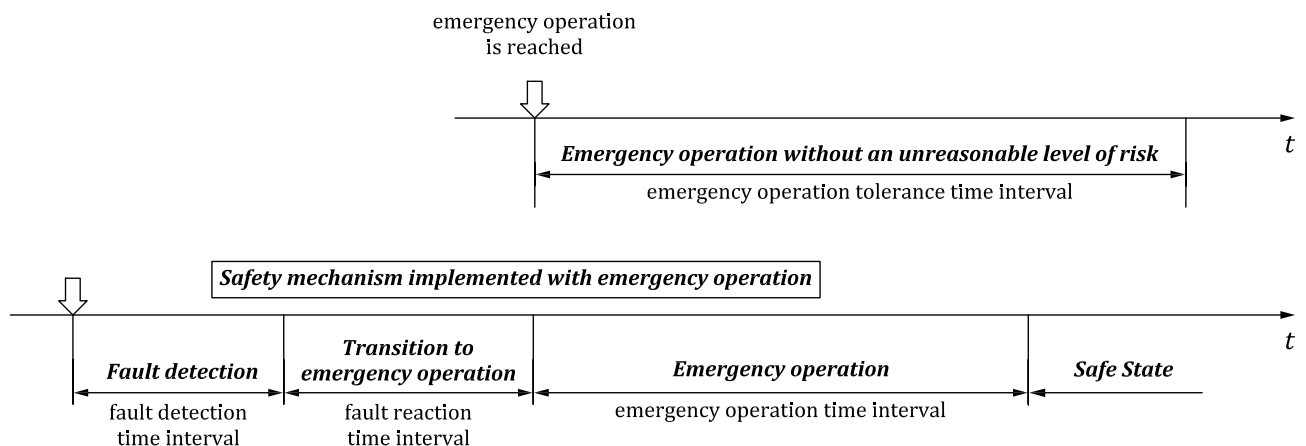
emergency operation is reached

*Emergency operation without an unreasonable level of risk*

$t$

emergency operation tolerance time interval

*Safety mechanism implemented with emergency operation*

$t$

*Fault detection*

fault detection time interval

*Transition to emergency operation*

fault reaction time interval

*Emergency operation*

emergency operation time interval

*Safe State*